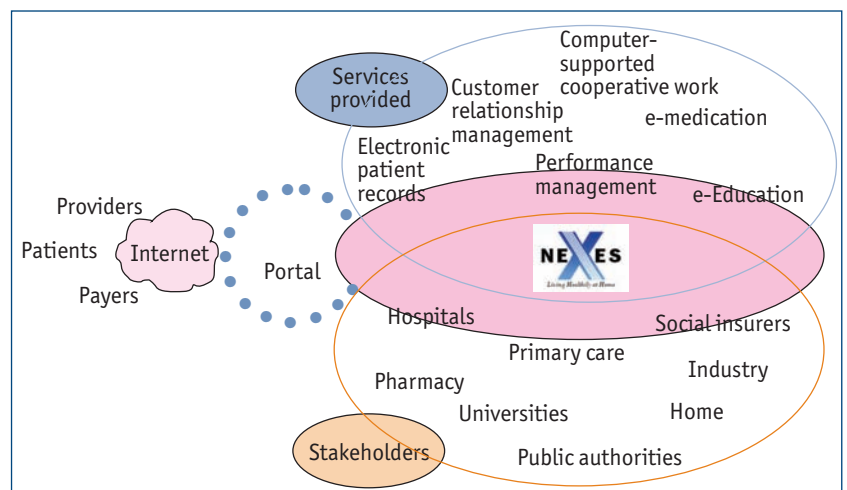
Services provided

Computer-supported cooperative work

Customer relationship management

e-medication

Electronic patient records

Performance management

e-Education

Providers

Patients

Internet

Payers

Portal

NEXES

Living Healthily at Home

Hospitals

Social insurers

Primary care

Industry

Pharmacy

Universities

Home

Stakeholders

Public authorities